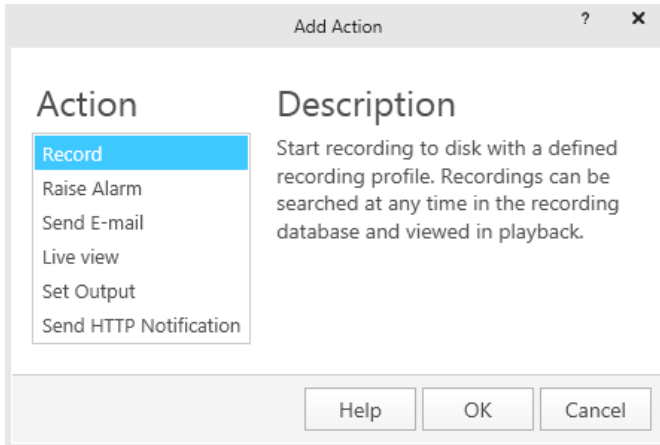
Add Action

?

×

Action

Record
Raise Alarm
Send E-mail
Live view
Set Output
Send HTTP Notification

Description

Start recording to disk with a defined recording profile. Recordings can be searched at any time in the recording database and viewed in playback.

Help

OK

Cancel